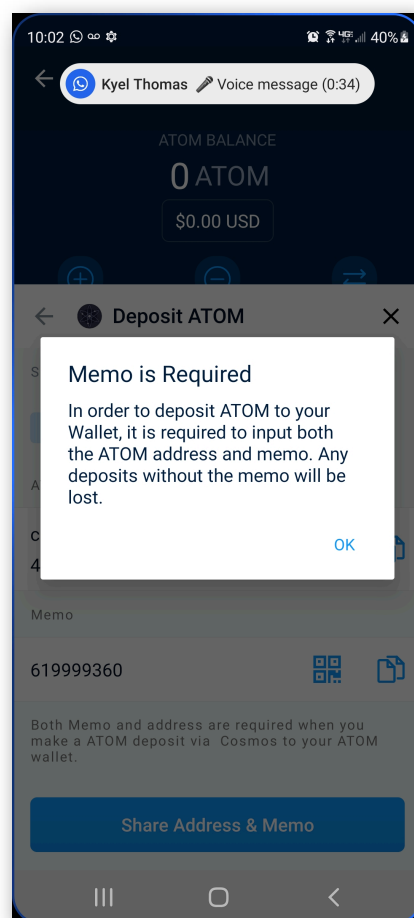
10:02 40%

Kyel Thomas Voice message (0:34)

ATOM BALANCE

0 ATOM

$0.00 USD

Deposit ATOM

Memo is Required

In order to deposit ATOM to your Wallet, it is required to input both the ATOM address and memo. Any deposits without the memo will be lost.

OK

Memo

619999360

Both Memo and address are required when you make a ATOM deposit via Cosmos to your ATOM wallet.

Share Address & Memo